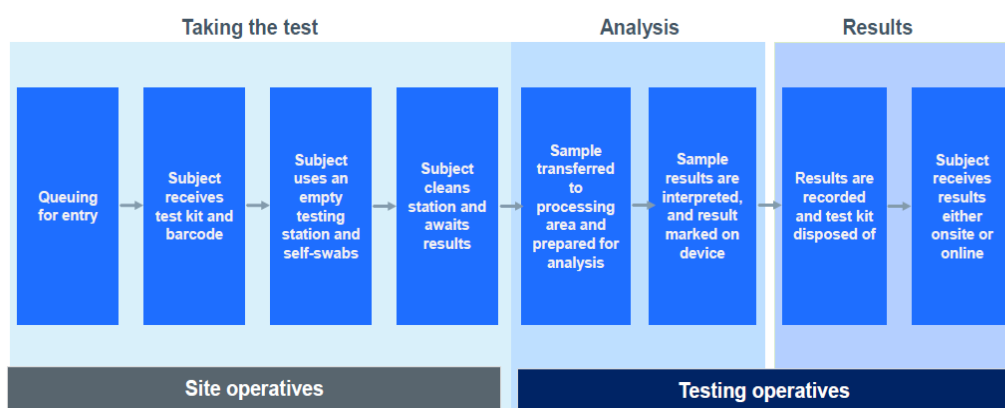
Taking the test

Analysis

Results

Queuing for entry

Subject receives test kit and barcode

Subject uses an empty testing station and self-swabs

Subject cleans station and awaits results

Sample transferred to processing area and prepared for analysis

Sample results are interpreted, and result marked on device

Results are recorded and test kit disposed of

Subject receives results either onsite or online

Site operatives

Testing operatives